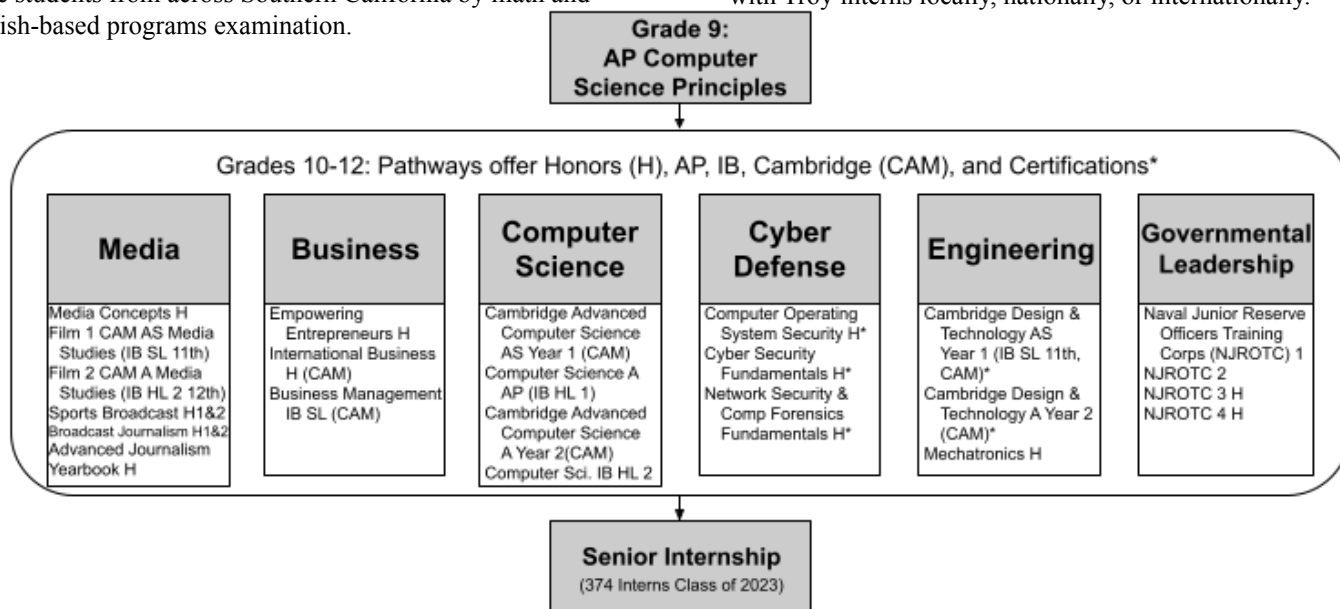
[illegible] students from across Southern California by math and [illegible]ish-based programs examination.

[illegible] with Troy interns locally, nationally, or internationally.

Grade 9: AP Computer Science Principles

Grades 10-12: Pathways offer Honors (H), AP, IB, Cambridge (CAM), and Certifications*

Media
Media Concepts H
Film 1 CAM AS Media Studies (IB SL 11th)
Film 2 CAM A Media Studies (IB HL 2 12th)
Sports Broadcast H1&2
Broadcast Journalism H1&2
Advanced Journalism
Yearbook H

Business
Empowering Entrepreneurs H
International Business H (CAM)
Business Management IB SL (CAM)

Computer Science
Cambridge Advanced Computer Science AS Year 1 (CAM)
Computer Science A AP (IB HL 1)
Cambridge Advanced Computer Science A Year 2(CAM)
Computer Sci. IB HL 2

Cyber Defense
Computer Operating System Security H*
Cyber Security Fundamentals H*
Network Security & Comp Forensics Fundamentals H*

Engineering
Cambridge Design & Technology AS Year 1 (IB SL 11th, CAM)*
Cambridge Design & Technology A Year 2 (CAM)*
Mechatronics H

Governmental Leadership
Naval Junior Reserve Officers Training Corps (NJROTC) 1
NJROTC 2
NJROTC 3 H
NJROTC 4 H

Senior Internship
(374 Interns Class of 2023)